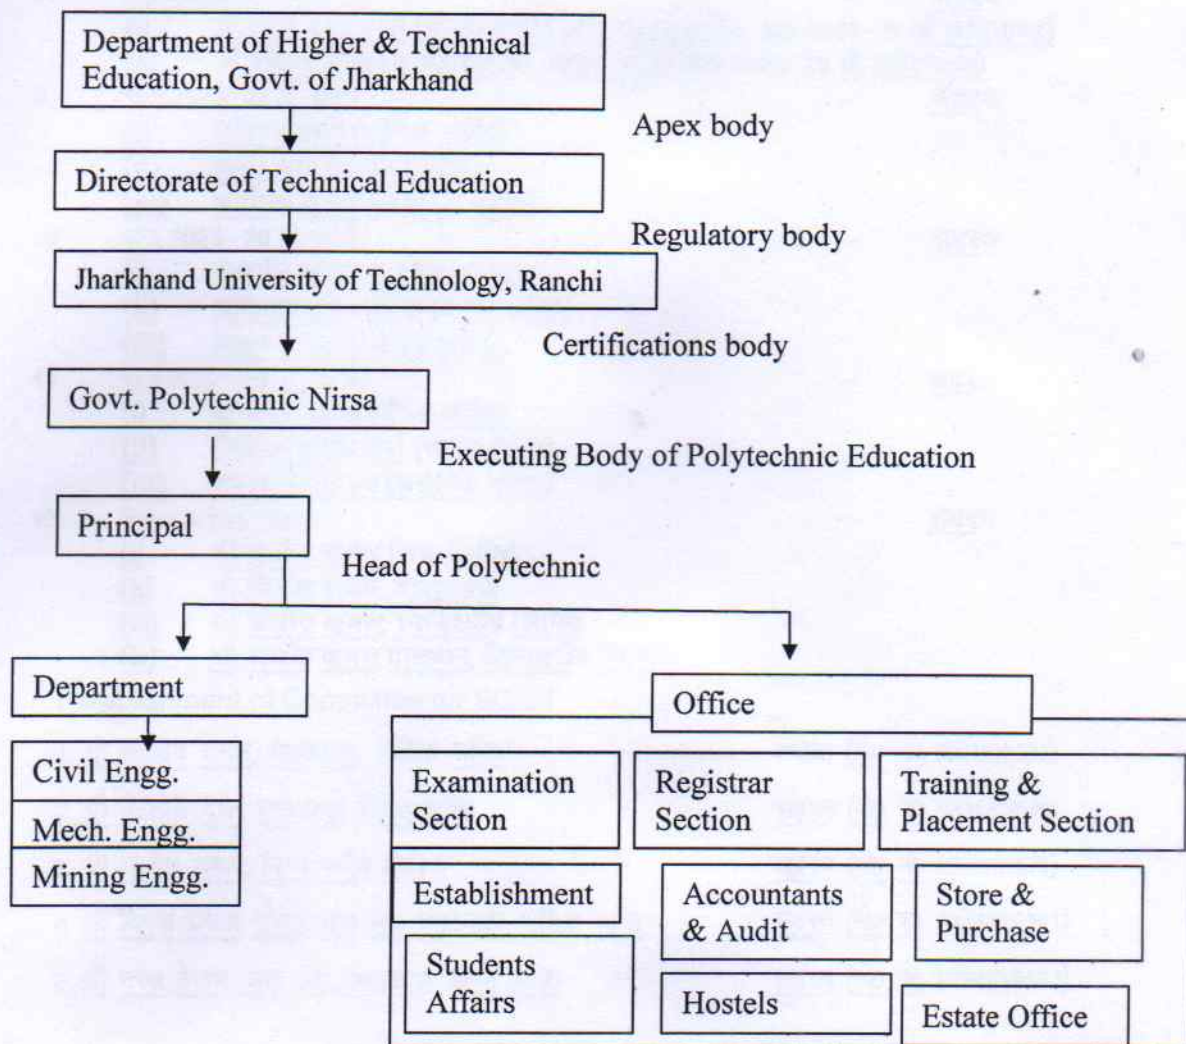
Department of Higher & Technical Education, Govt. of Jharkhand

Apex body

Directorate of Technical Education

Regulatory body

Jharkhand University of Technology, Ranchi

Certifications body

Govt. Polytechnic Nirsa

Executing Body of Polytechnic Education

Principal

Head of Polytechnic

Department

Civil Engg.

Mech. Engg.

Mining Engg.

Office

Examination Section

Registrar Section

Training & Placement Section

Establishment

Accountants & Audit

Store & Purchase

Students Affairs

Hostels

Estate Office